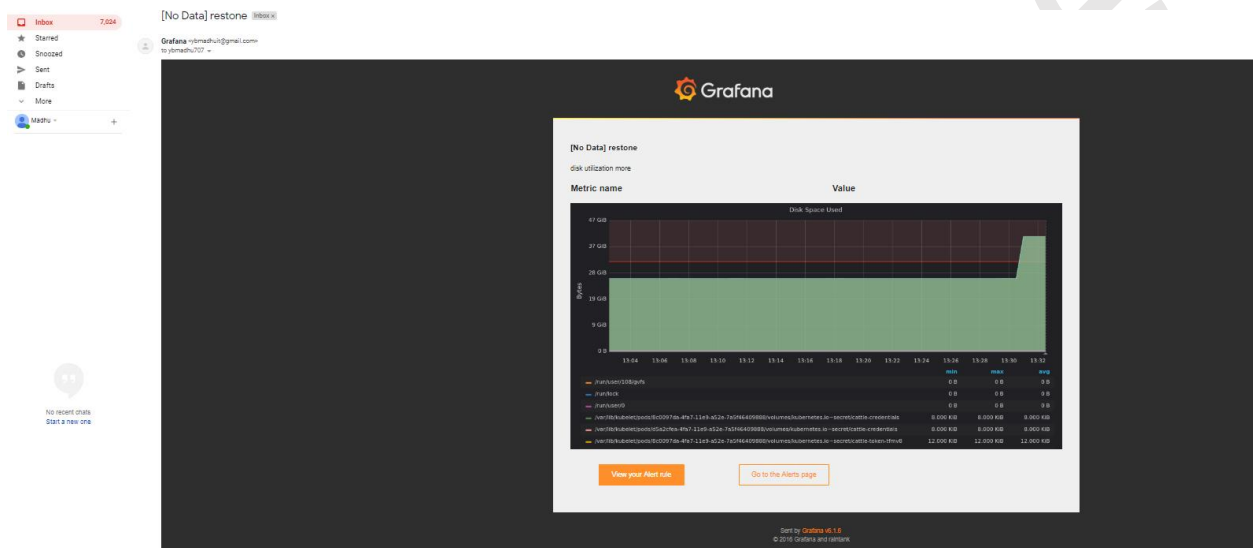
Inbox 7,024
Starred
Snoozed
Sent
Drafts
More
Madhu
+

No recent chats
Start a new one

[No Data] restone Inbox ×

Grafana <ybmadhuit@gmail.com>
to ybmadhu707

Grafana

[No Data] restone

disk utilization more

Metric name

Value

Disk Space Used

47 GiB
37 GiB
28 GiB
19 GiB
9 GiB
0 B

Bytes

13:04 13:06 13:08 13:10 13:12 13:14 13:16 13:18 13:20 13:22 13:24 13:26 13:28 13:30 13:32

| | min | max | avg |
|---|---|---|---|
| /run/user/108/gvfs | 0 B | 0 B | 0 B |
| /run/lock | 0 B | 0 B | 0 B |
| /run/user/0 | 0 B | 0 B | 0 B |
| /var/lib/kubelet/pods/8c0097da-4fa7-11e9-a52e-7a5f46409888/volumes/kubernetes.io~secret/cattle-credentials | 8.000 KiB | 8.000 KiB | 8.000 KiB |
| /var/lib/kubelet/pods/d5a2cfea-4fa7-11e9-a52e-7a5f46409888/volumes/kubernetes.io~secret/cattle-credentials | 8.000 KiB | 8.000 KiB | 8.000 KiB |
| /var/lib/kubelet/pods/8c0097da-4fa7-11e9-a52e-7a5f46409888/volumes/kubernetes.io~secret/cattle-token-tfmv6 | 12.000 KiB | 12.000 KiB | 12.000 KiB |

View your Alert rule

Go to the Alerts page

Sent by Grafana v6.1.6
© 2016 Grafana and raintank